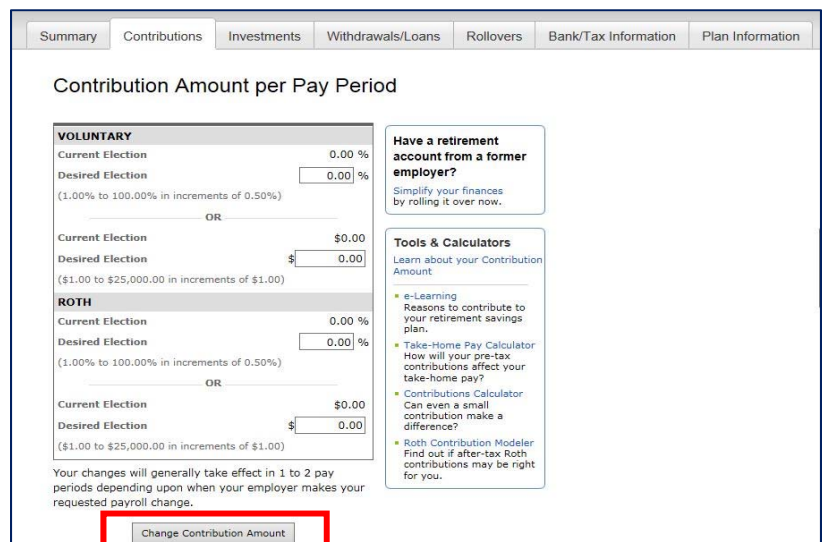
Summary | Contributions | Investments | Withdrawals/Loans | Rollovers | Bank/Tax Information | Plan Information

Contribution Amount per Pay Period

VOLUNTARY
Current Election 0.00 %
Desired Election 0.00 %
(1.00% to 100.00% in increments of 0.50%)
OR
Current Election $0.00
Desired Election $ 0.00
($1.00 to $25,000.00 in increments of $1.00)

ROTH
Current Election 0.00 %
Desired Election 0.00 %
(1.00% to 100.00% in increments of 0.50%)
OR
Current Election $0.00
Desired Election $ 0.00
($1.00 to $25,000.00 in increments of $1.00)

Your changes will generally take effect in 1 to 2 pay periods depending upon when your employer makes your requested payroll change.

Change Contribution Amount

Have a retirement account from a former employer?
Simplify your finances by rolling it over now.

Tools & Calculators
Learn about your Contribution Amount

e-Learning
Reasons to contribute to your retirement savings plan.

Take-Home Pay Calculator
How will your pre-tax contributions affect your take-home pay?

Contributions Calculator
Can even a small contribution make a difference?

Roth Contribution Modeler
Find out if after-tax Roth contributions may be right for you.